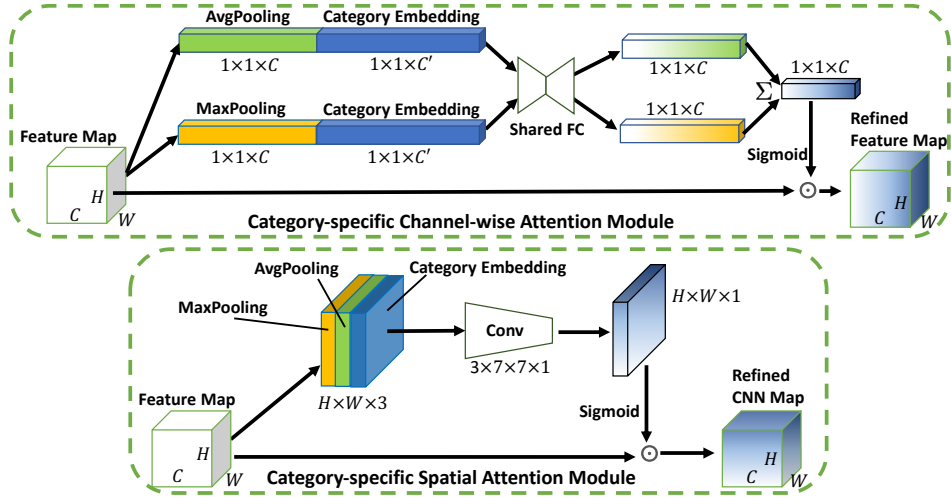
AvgPooling

Category Embedding

$1\times1\times C$

$1\times1\times C'$

MaxPooling

Category Embedding

$1\times1\times C$

$1\times1\times C'$

Shared FC

$1\times1\times C$

$1\times1\times C$

$\Sigma$

$1\times1\times C$

Feature Map

$H$

$C$

$W$

Sigmoid

Refined Feature Map

$\odot$

$C$ $H$ $W$

Category-specific Channel-wise Attention Module

AvgPooling

Category Embedding

MaxPooling

Conv

$3\times7\times7\times1$

$H\times W\times1$

$H\times W\times3$

Feature Map

$H$

$C$

$W$

Sigmoid

Refined CNN Map

$\odot$

$C$ $H$ $W$

Category-specific Spatial Attention Module